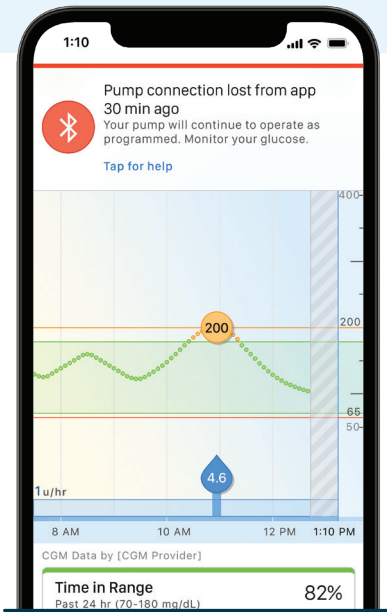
1:10

Pump connection lost from app 30 min ago

Your pump will continue to operate as programmed. Monitor your glucose.

Tap for help

400

200

200

65

50

4.6

1 u/hr

8 AM

10 AM

12 PM

1:10 PM

CGM Data by [CGM Provider]

Time in Range

82%

Past 24 hr (70-180 mg/dL)